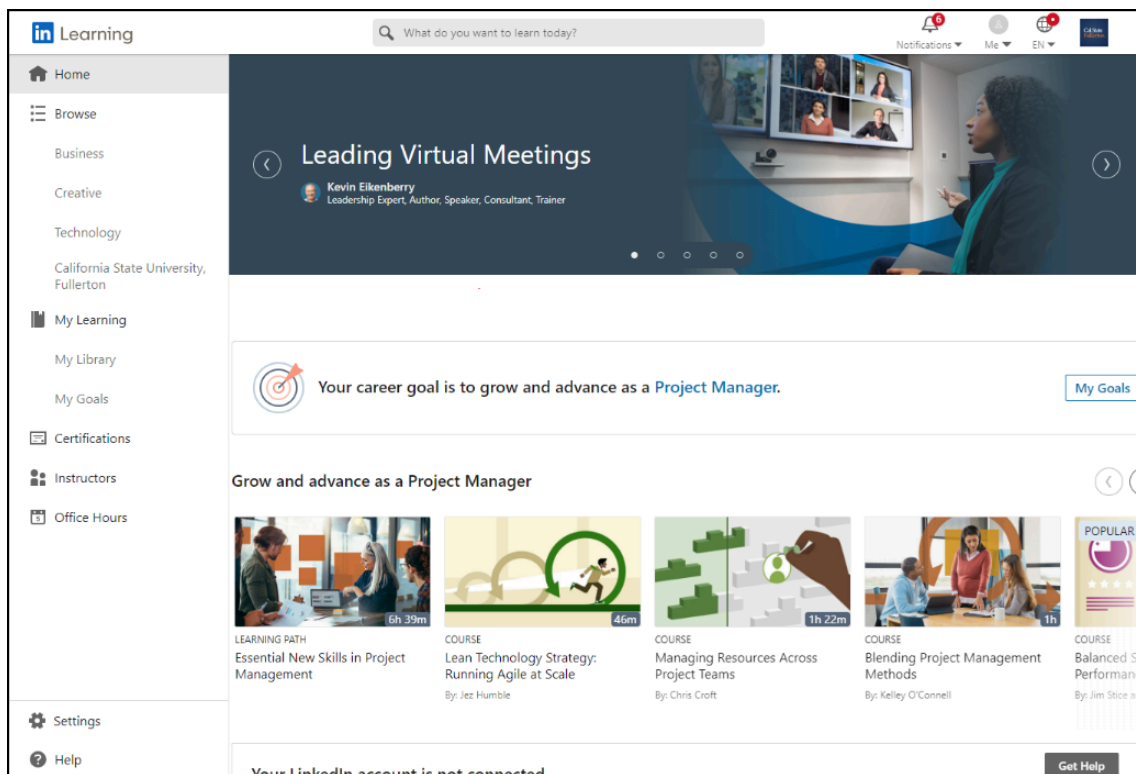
in Learning

What do you want to learn today?

6 Notifications Me EN

Home
Browse
Business
Creative
Technology
California State University, Fullerton
My Learning
My Library
My Goals
Certifications
Instructors
Office Hours

Leading Virtual Meetings
Kevin Eikenberry
Leadership Expert, Author, Speaker, Consultant, Trainer

Your career goal is to grow and advance as a Project Manager.

My Goals

Grow and advance as a Project Manager

6h 39m
LEARNING PATH
Essential New Skills in Project Management

46m
COURSE
Lean Technology Strategy: Running Agile at Scale
By: Jez Humble

1h 22m
COURSE
Managing Resources Across Project Teams
By: Chris Croft

1h
COURSE
Blending Project Management Methods
By: Kelley O'Connell

POPULAR
COURSE
Balanced S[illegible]
Performan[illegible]
By: Jim Stice a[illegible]

Settings
Help

Your LinkedIn account is not connected

Get Help